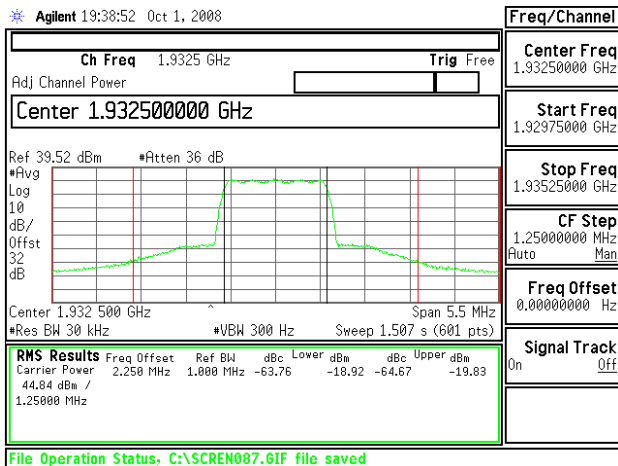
Agilent 19:38:52 Oct 1, 2008

Ch Freq 1.9325 GHz
Trig Free
Adj Channel Power

Center 1.932500000 GHz

Ref 39.52 dBm #Atten 36 dB
#Avg
Log
10
dB/
Offst
32
dB

Center 1.932 500 GHz
Span 5.5 MHz
#Res BW 30 kHz
#VBW 300 Hz
Sweep 1.507 s (601 pts)

RMS Results Freq Offset Ref BW dBc Lower dBm dBc Upper dBm
Carrier Power 2.250 MHz 1.000 MHz -63.76 -18.92 -64.67 -19.83
44.84 dBm /
1.25000 MHz

File Operation Status, C:\SCREN087.GIF file saved

Freq/Channel

Center Freq
1.93250000 GHz

Start Freq
1.92975000 GHz

Stop Freq
1.93525000 GHz

CF Step
1.25000000 MHz
Auto Man

Freq Offset
0.00000000 Hz

Signal Track
On Off